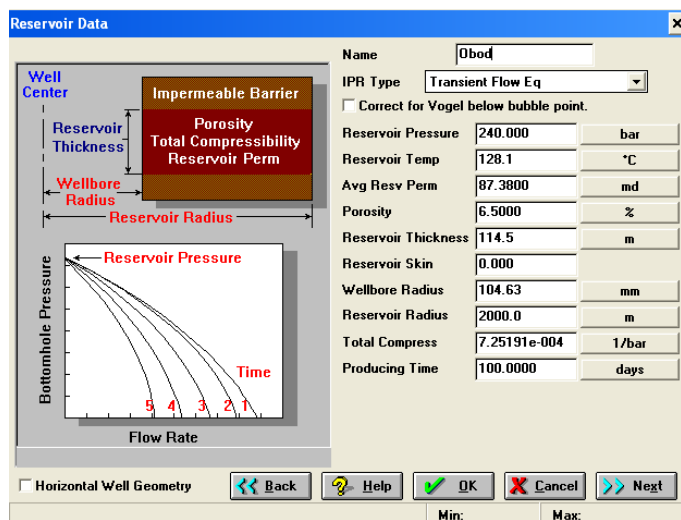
Reservoir Data

Well Center

Impermeable Barrier

Porosity
Total Compressibility
Reservoir Perm

Reservoir Thickness

Wellbore Radius

Reservoir Radius

Reservoir Pressure

Bottomhole Pressure

Time

5 4 3 2 1

Flow Rate

Name | Obod
IPR Type | Transient Flow Eq
Correct for Vogel below bubble point.

| | | |
|---|---|---|
| Reservoir Pressure | 240.000 | bar |
| Reservoir Temp | 128.1 | °C |
| Avg Resv Perm | 87.3800 | md |
| Porosity | 6.5000 | % |
| Reservoir Thickness | 114.5 | m |
| Reservoir Skin | 0.000 | |
| Wellbore Radius | 104.63 | mm |
| Reservoir Radius | 2000.0 | m |
| Total Compress | 7.25191e-004 | 1/bar |
| Producing Time | 100.0000 | days |

Horizontal Well Geometry

Back Help OK Cancel Next

Min: Max: